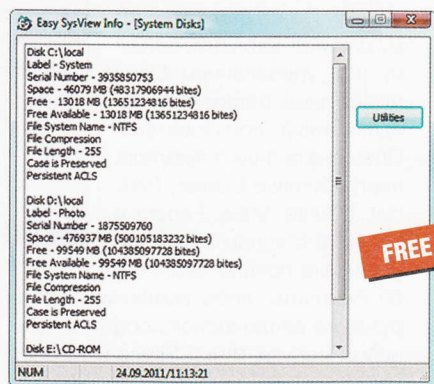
Easy SysView Info - [System Disks]

Disk C:\local
Label - System
Serial Number - 3935850753
Space - 46079 MB (48317906944 bites)
Free - 13018 MB (13651234816 bites)
Free Available - 13018 MB (13651234816 bites)
File System Name - NTFS
File Compression
File Length - 255
Case is Preserved
Persistent ACLS

Disk D:\local
Label - Photo
Serial Number - 1875509760
Space - 476937 MB (500105183232 bites)
Free - 99549 MB (104385097728 bites)
Free Available - 99549 MB (104385097728 bites)
File System Name - NTFS
File Compression
File Length - 255
Case is Preserved
Persistent ACLS

Disk E:\ CD-ROM

Utilities

FREE

NUM 24.09.2011/11:13:21